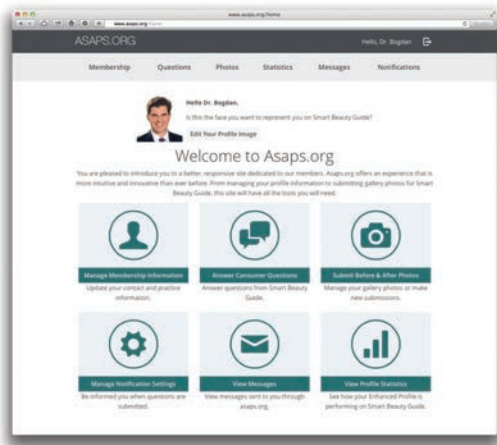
www.asaps.org/home

www.asaps.org/home

ASAPS.ORG

Hello, Dr. Bogdan

Membership Questions Photos Statistics Messages Notifications

Hello Dr. Bogdan,

Is this the face you want to represent you on Smart Beauty Guide?

Edit Your Profile Image

Welcome to Asaps.org

You are pleased to introduce you to a better, responsive site dedicated to our members. Asaps.org offers an experience that is more intuitive and innovative than ever before. From managing your profile information to submitting gallery photos for Smart Beauty Guide, this site will have all the tools you will need.

Manage Membership Information
Update your contact and practice information.

Answer Consumer Questions
Answer questions from Smart Beauty Guide.

Submit Before & After Photos
Manage your gallery photos or make new submissions.

Manage Notification Settings
Be informed you when questions are submitted.

View Messages
View messages sent to you through asaps.org.

View Profile Statistics
See how your Enhanced Profile is performing on Smart Beauty Guide.